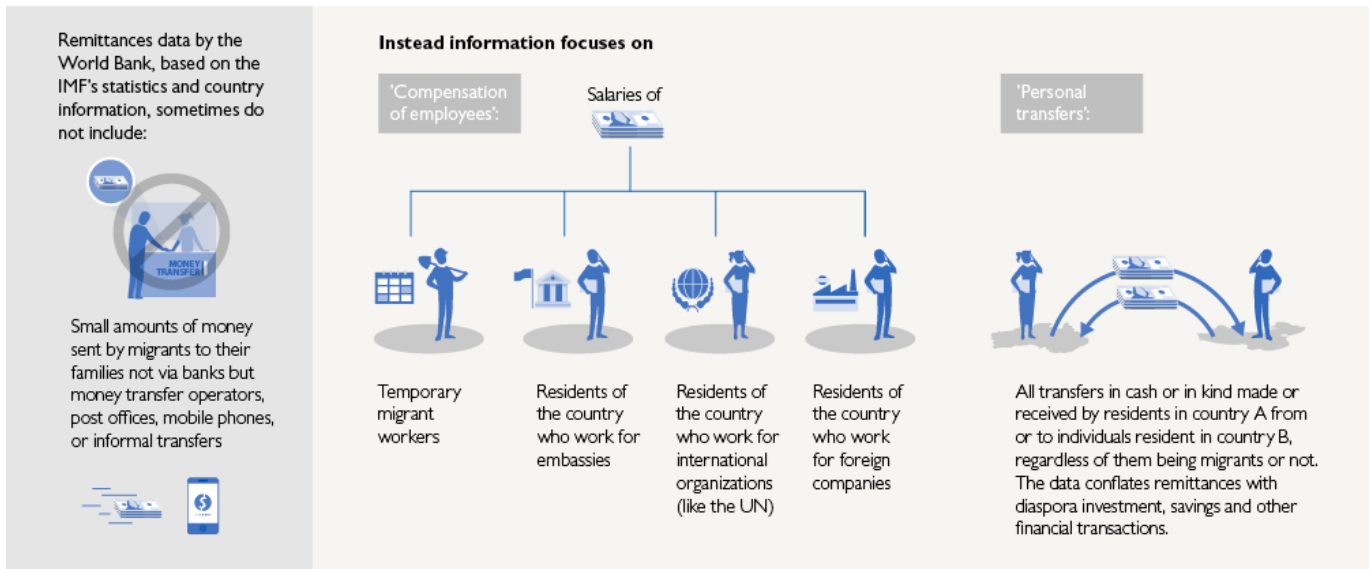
Remittances data by the World Bank, based on the IMF's statistics and country information, sometimes do not include:

MONEY TRANSFER

Small amounts of money sent by migrants to their families not via banks but money transfer operators, post offices, mobile phones, or informal transfers

Instead information focuses on

'Compensation of employees':

Salaries of

Temporary migrant workers

Residents of the country who work for embassies

Residents of the country who work for international organizations (like the UN)

Residents of the country who work for foreign companies

'Personal transfers':

All transfers in cash or in kind made or received by residents in country A from or to individuals resident in country B, regardless of them being migrants or not. The data conflates remittances with diaspora investment, savings and other financial transactions.